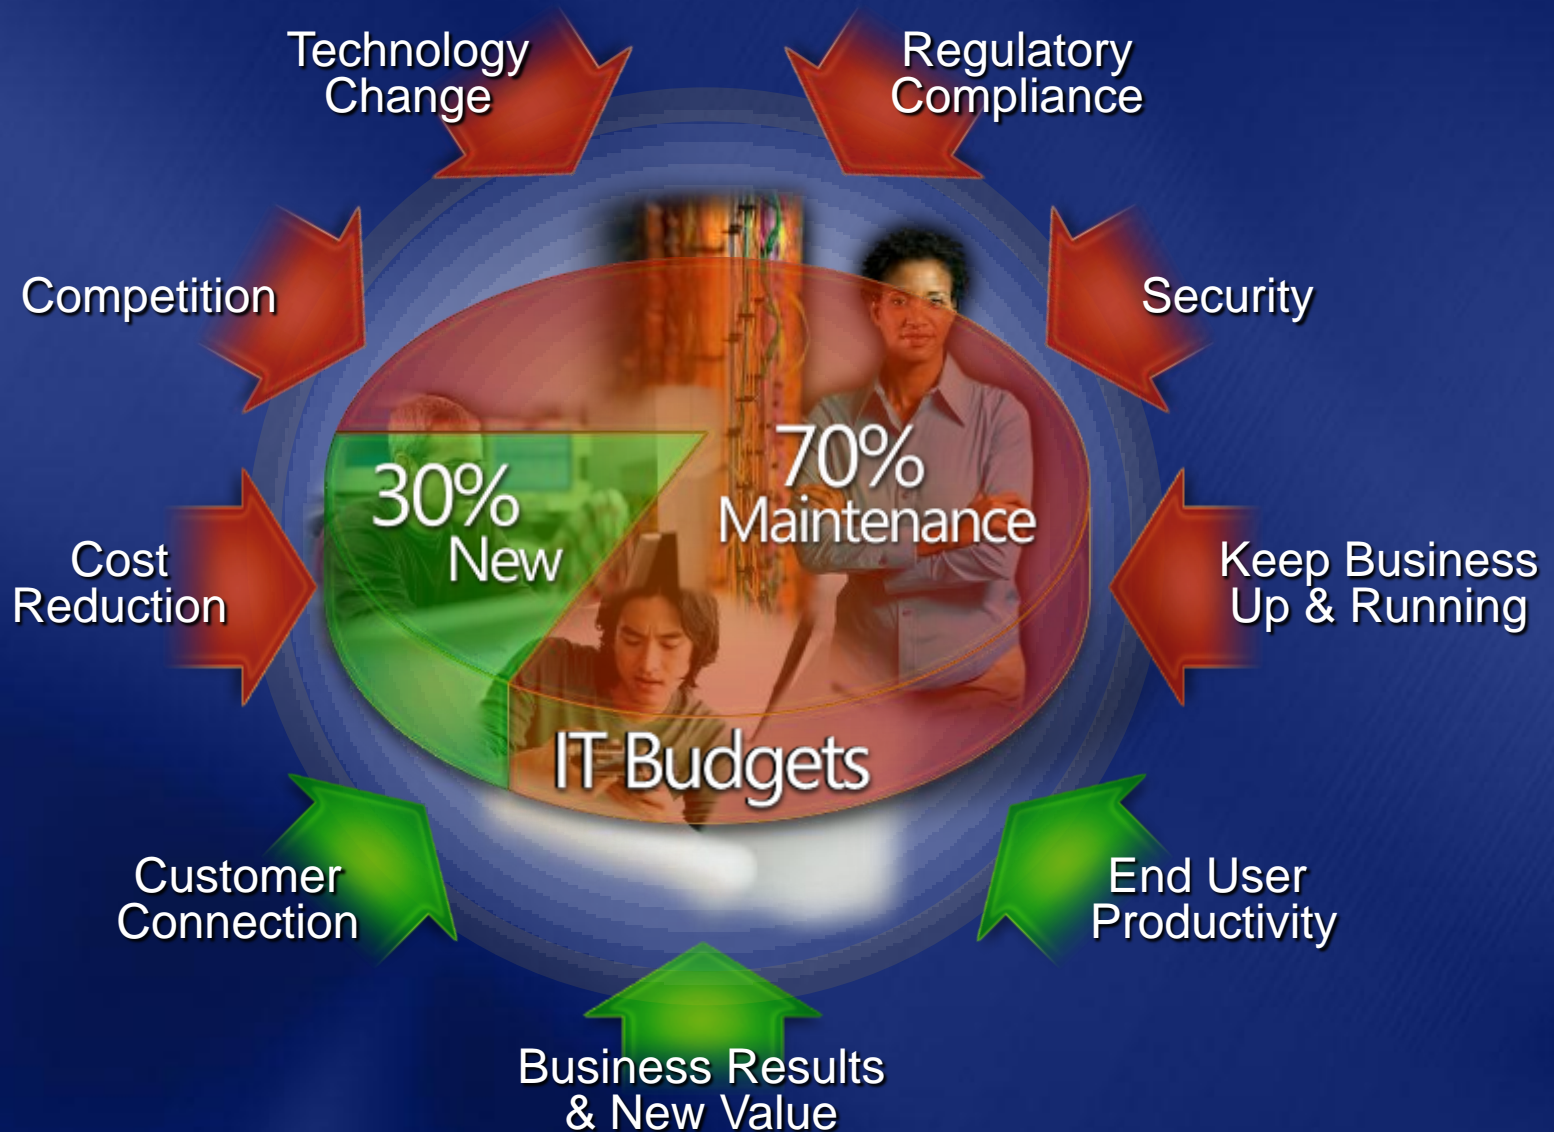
Technology Change

Regulatory Compliance

Competition

Security

30% New

70% Maintenance

Cost Reduction

Keep Business Up & Running

IT Budgets

Customer Connection

End User Productivity

Business Results & New Value